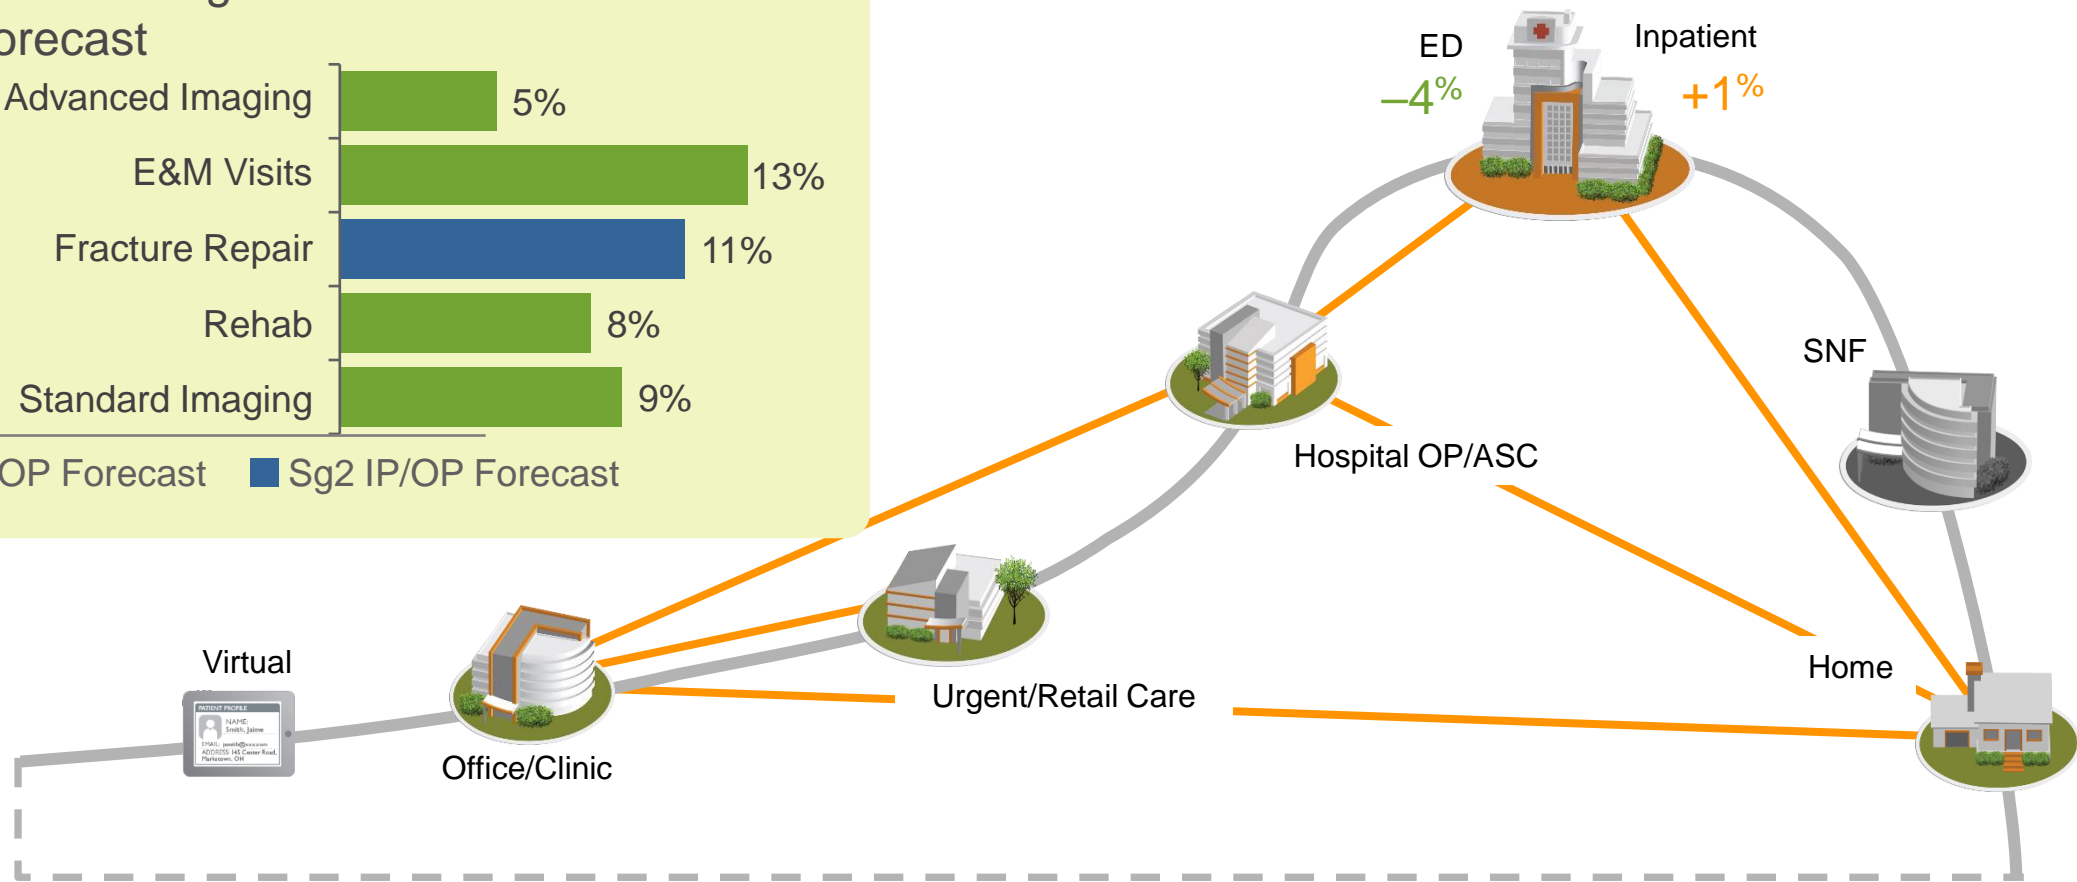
orecast

| | |
|---|---|
| Advanced Imaging | 5% |
| E&M Visits | 13% |
| Fracture Repair | 11% |
| Rehab | 8% |
| Standard Imaging | 9% |

OP Forecast Sg2 IP/OP Forecast

ED
–4%

Inpatient
+1%

SNF

Hospital OP/ASC

Urgent/Retail Care

Home

Virtual

PATIENT PROFILE
NAME: Smith, Jaime
EMAIL: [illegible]
ADDRESS: 145 Center Road, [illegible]

Office/Clinic